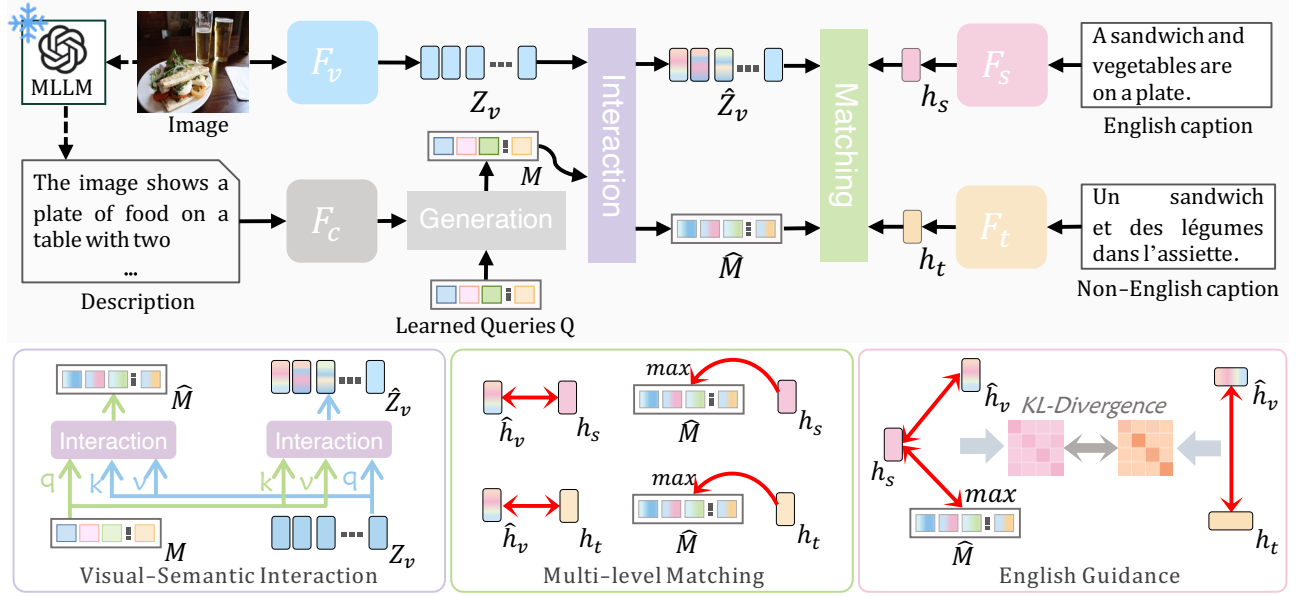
MLLM

Image

$F_v$

$Z_v$

Interaction

$\hat{Z}_v$

Matching

$h_s$

$F_s$

A sandwich and vegetables are on a plate.

English caption

The image shows a plate of food on a table with two

...

Description

$F_c$

Generation

$M$

Learned Queries Q

$\widehat{M}$

$h_t$

$F_t$

Un sandwich et des légumes dans l'assiette.

Non-English caption

$\widehat{M}$

$\hat{Z}_v$

Interaction

Interaction

q

k

v

k

v

q

$M$

$Z_v$

Visual-Semantic Interaction

$\hat{h}_v$

$h_s$

$max$

$\widehat{M}$

$h_s$

$\hat{h}_v$

$h_t$

$max$

$\widehat{M}$

$h_t$

Multi-level Matching

$\hat{h}_v$

KL-Divergence

$\hat{h}_v$

$h_s$

$max$

$\widehat{M}$

$h_t$

English Guidance